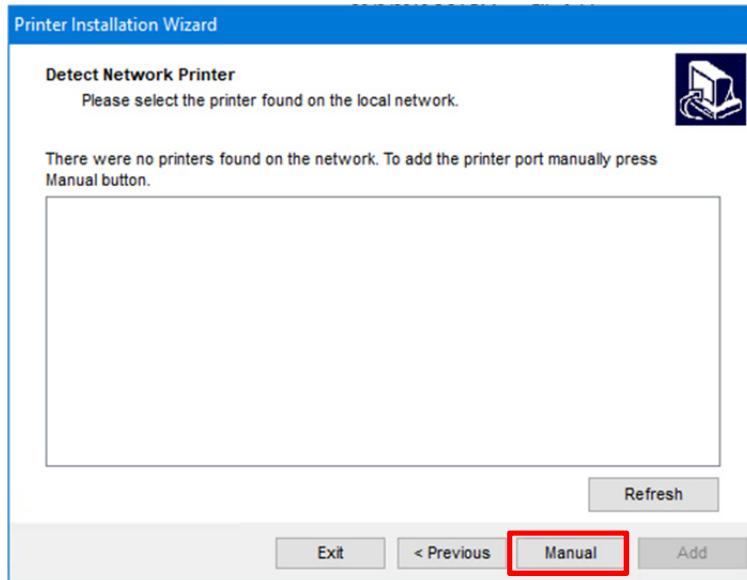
Printer Installation Wizard

Detect Network Printer
Please select the printer found on the local network.

There were no printers found on the network. To add the printer port manually press Manual button.

Refresh

Exit
< Previous
Manual
Add